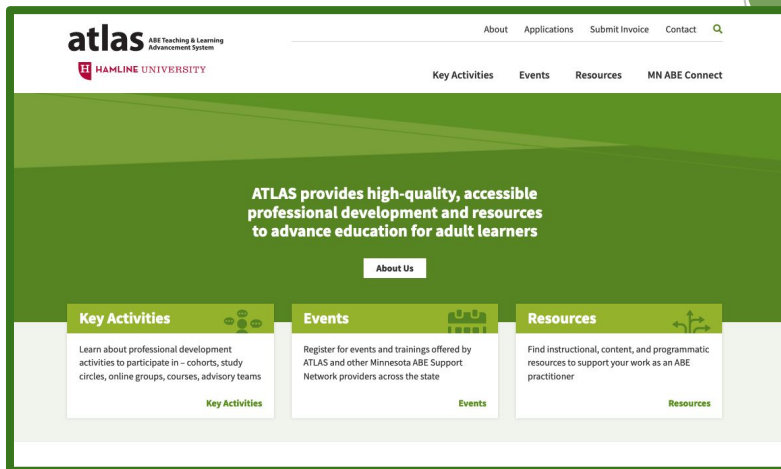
atlas ABE Teaching & Learning Advancement System

H HAMLINE UNIVERSITY

About Applications Submit Invoice Contact

Key Activities Events Resources MN ABE Connect

ATLAS provides high-quality, accessible professional development and resources to advance education for adult learners

About Us

Key Activities

Learn about professional development activities to participate in – cohorts, study circles, online groups, courses, advisory teams

Key Activities

Events

Register for events and trainings offered by ATLAS and other Minnesota ABE Support Network providers across the state

Events

Resources

Find instructional, content, and programmatic resources to support your work as an ABE practitioner

Resources